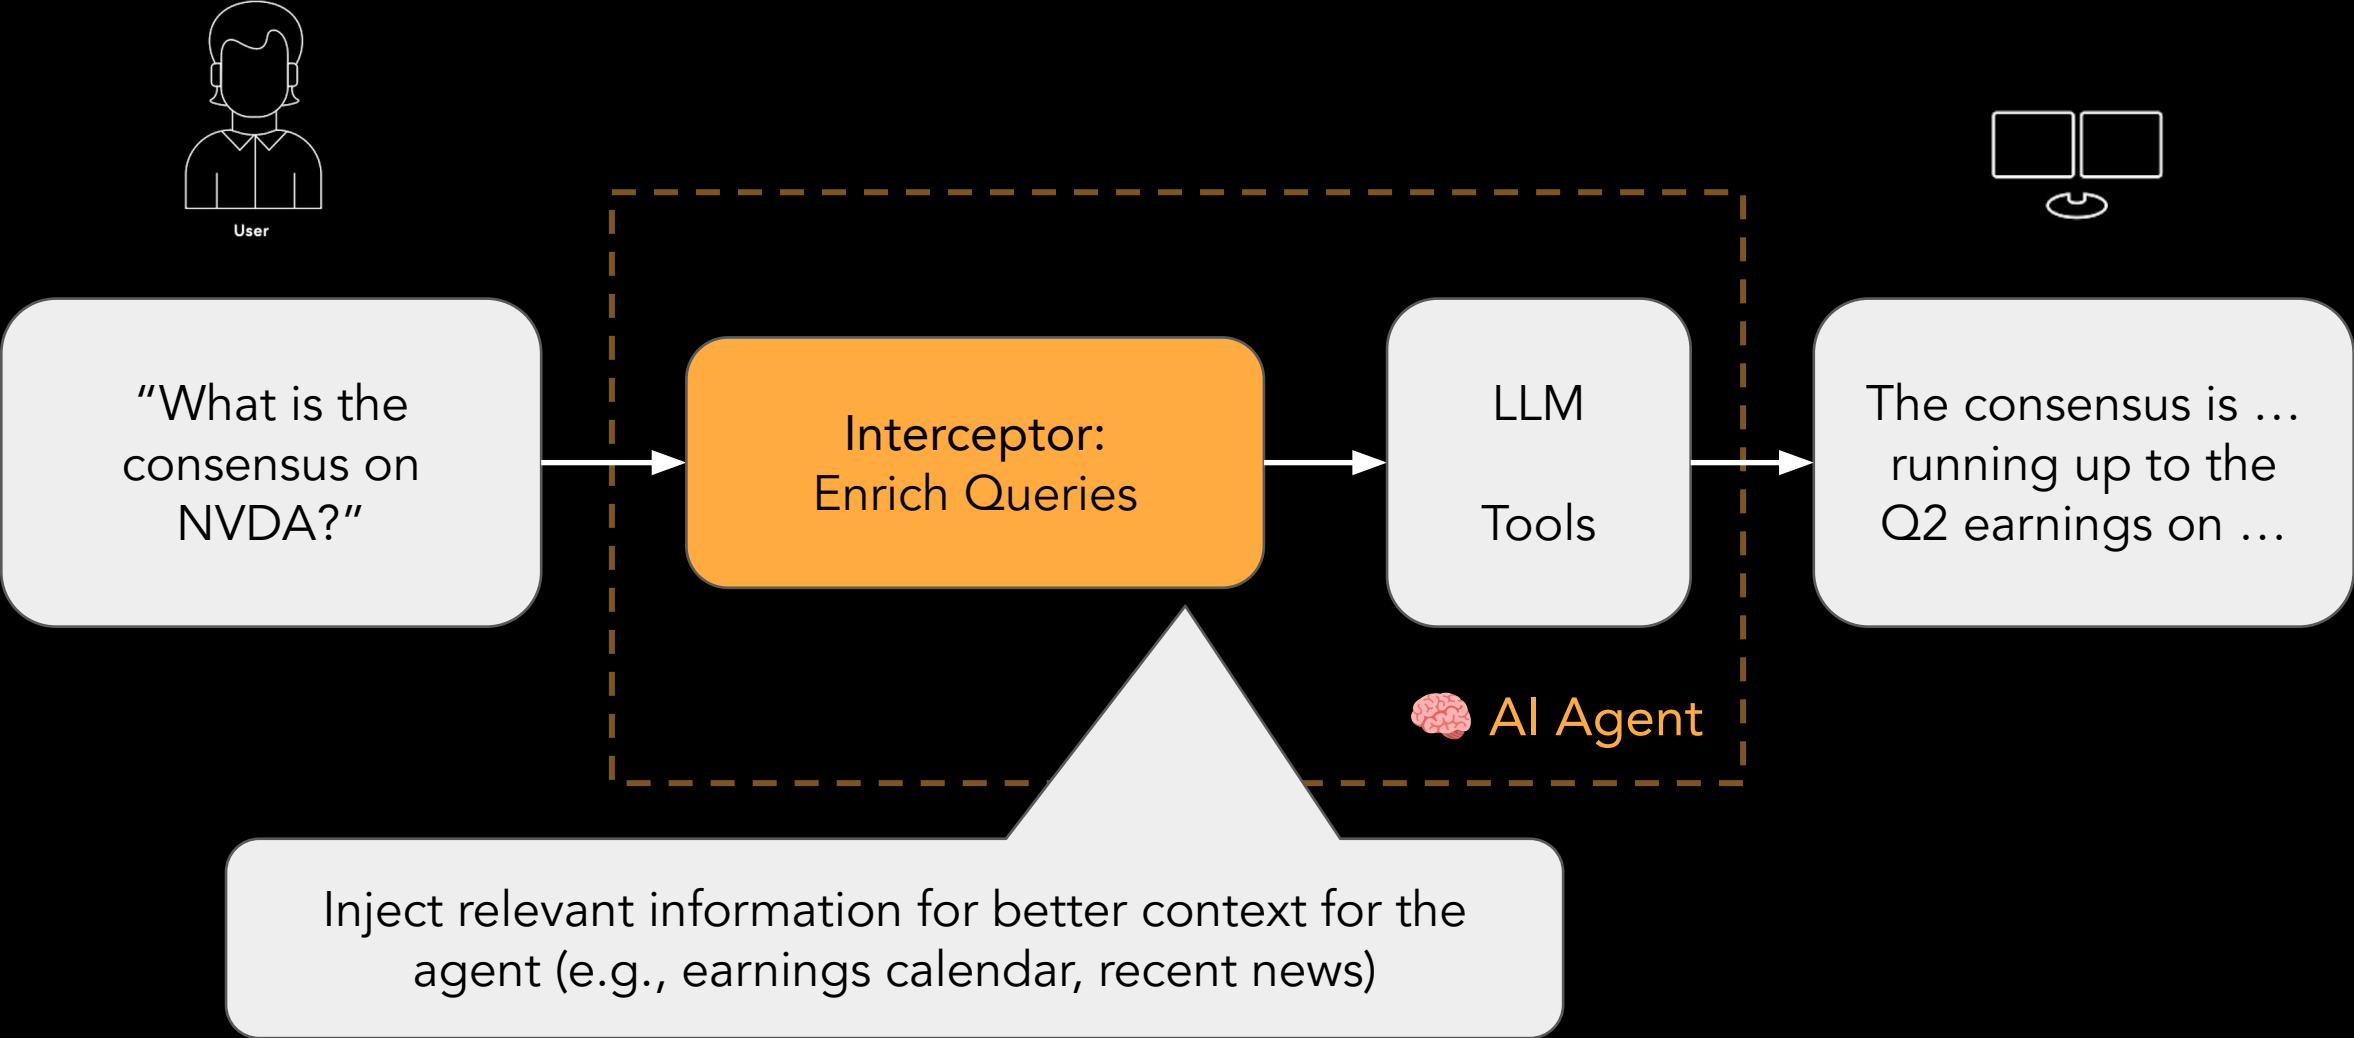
User

"What is the consensus on NVDA?"

Interceptor:
Enrich Queries

LLM

Tools

The consensus is … running up to the Q2 earnings on …

🧠 AI Agent

Inject relevant information for better context for the agent (e.g., earnings calendar, recent news)